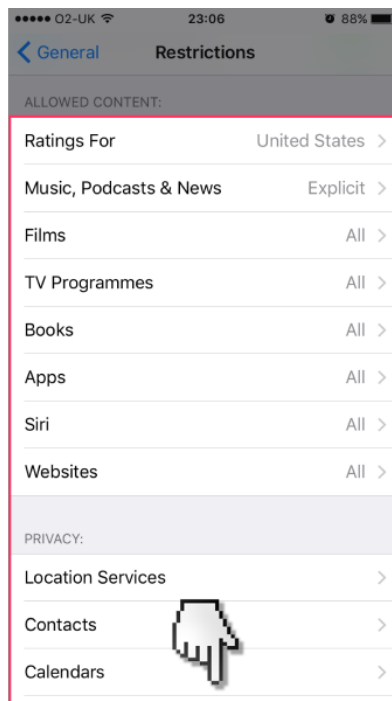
●●●●● O2-UK 23:06 88%

General Restrictions

ALLOWED CONTENT:

Ratings For United States

Music, Podcasts & News Explicit

Films All

TV Programmes All

Books All

Apps All

Siri All

Websites All

PRIVACY:

Location Services

Contacts

Calendars